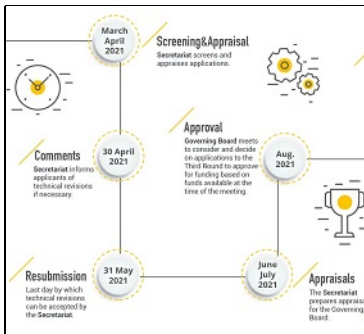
March April 2021

Screening&Appraisal

Secretariat screens and appraises applications.

30 April 2021

Comments

Secretariat informs applicants of technical revisions if necessary.

Approval

Governing Board meets to consider and decide on applications to the Third Round to approve for funding based on funds available at the time of the meeting.

Aug. 2021

31 May 2021

Resubmission

Last day by which technical revisions can be accepted by the Secretariat

June July 2021

Appraisals

The Secretariat prepares apprais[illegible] for the Governing Board.